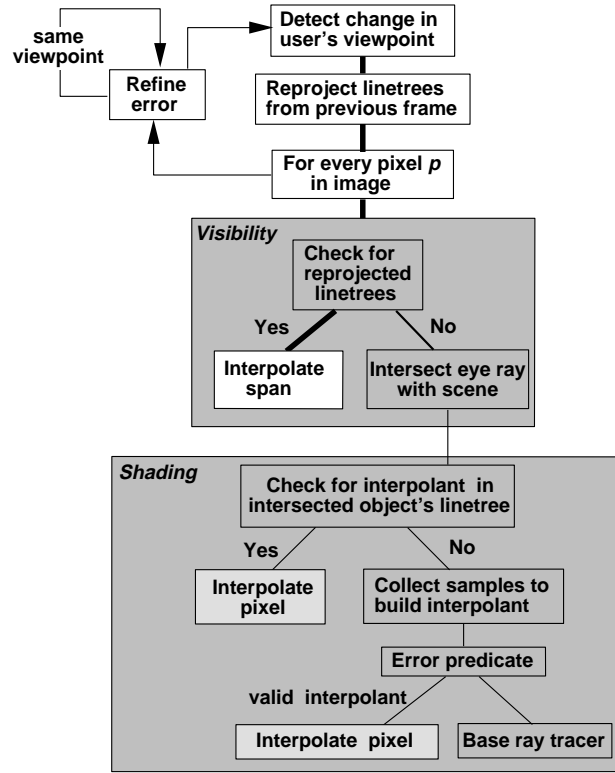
same viewpoint

Refine error

Detect change in user's viewpoint

Reproject linetrees from previous frame

For every pixel $p$ in image

Visibility

Check for reprojected linetrees

Yes

No

Interpolate span

Intersect eye ray with scene

Shading

Check for interpolant in intersected object's linetree

Yes

No

Interpolate pixel

Collect samples to build interpolant

Error predicate

valid interpolant

Interpolate pixel

Base ray tracer